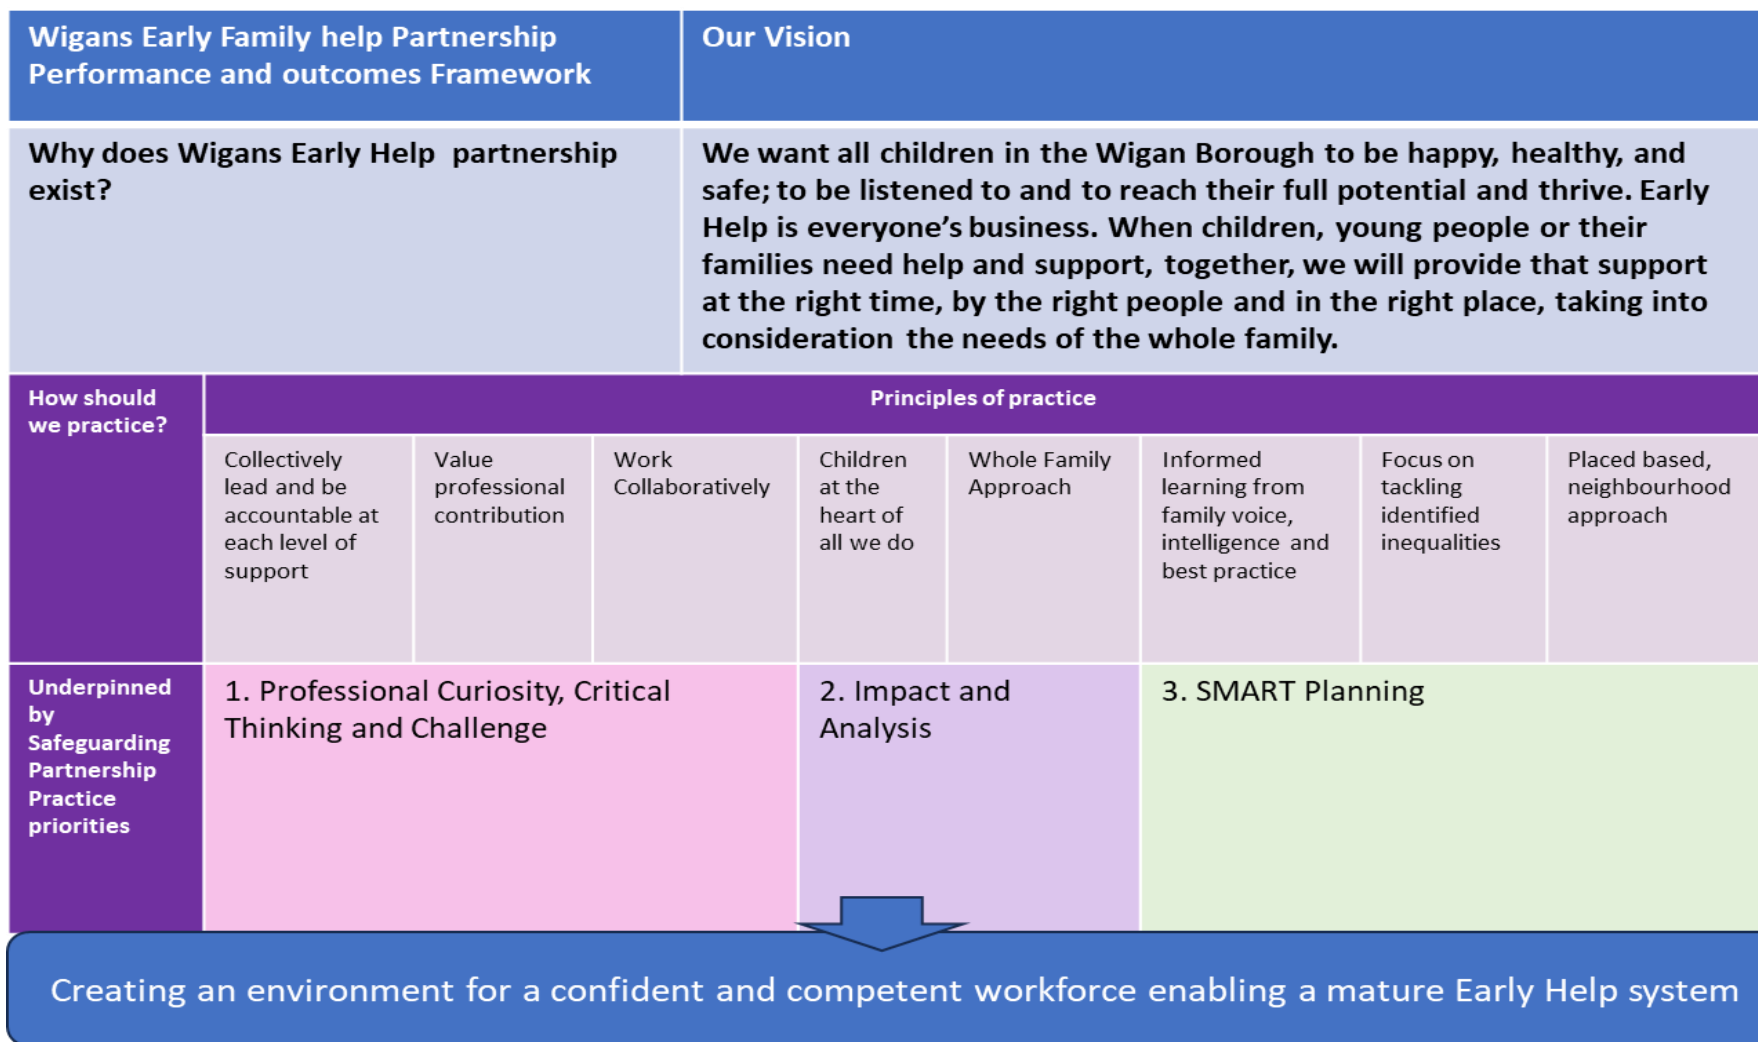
Wigans Early Family help Partnership Performance and outcomes Framework

Our Vision

Why does Wigans Early Help partnership exist?

We want all children in the Wigan Borough to be happy, healthy, and safe; to be listened to and to reach their full potential and thrive. Early Help is everyone's business. When children, young people or their families need help and support, together, we will provide that support at the right time, by the right people and in the right place, taking into consideration the needs of the whole family.

How should we practice?

Principles of practice

| Collectively lead and be accountable at each level of support | Value professional contribution | Work Collaboratively | Children at the heart of all we do | Whole Family Approach | Informed learning from family voice, intelligence and best practice | Focus on tackling identified inequalities | Placed based, neighbourhood approach |
|---|---|---|---|---|---|---|---|

Underpinned by Safeguarding Partnership Practice priorities

1. Professional Curiosity, Critical Thinking and Challenge

2. Impact and Analysis

3. SMART Planning

Creating an environment for a confident and competent workforce enabling a mature Early Help system